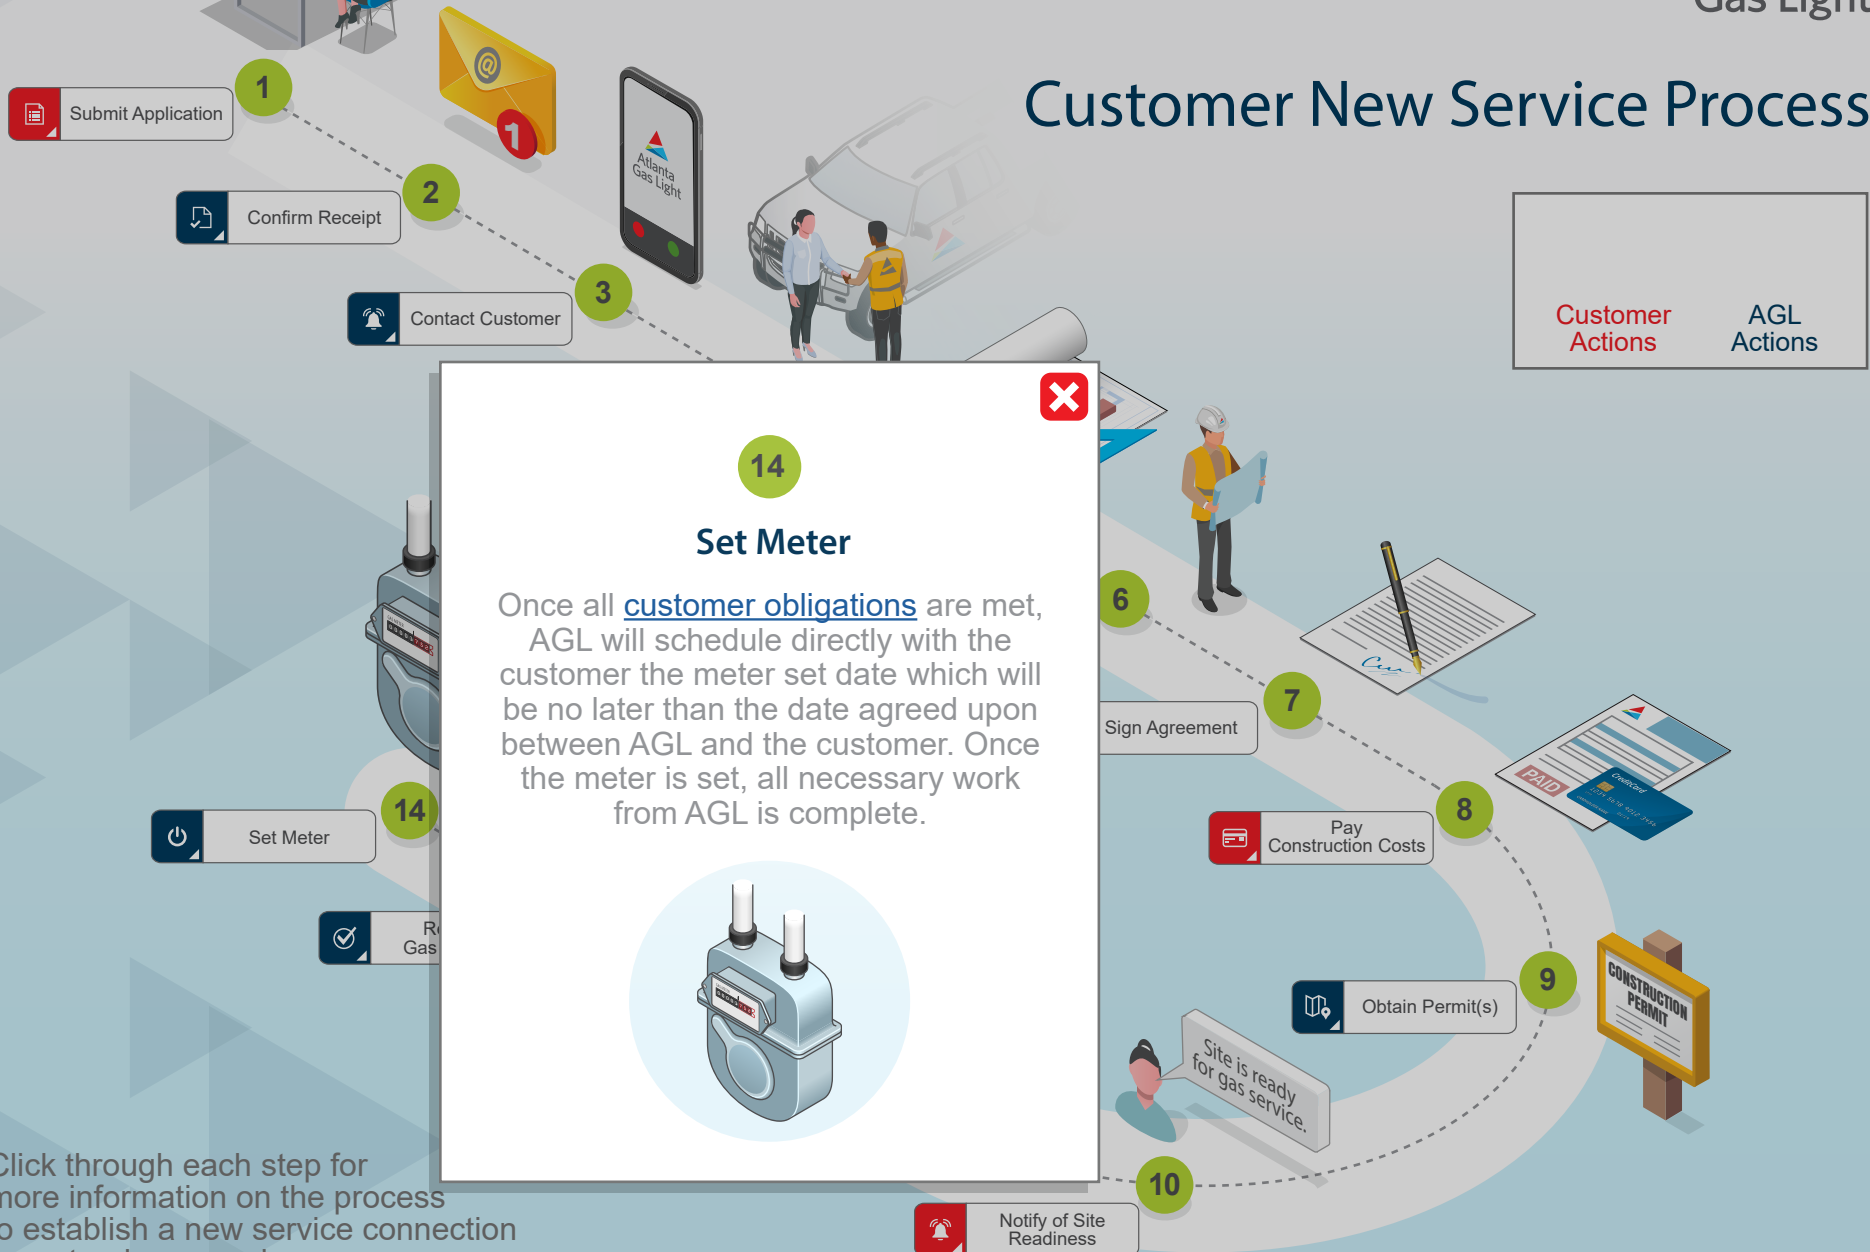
Gas Light

Customer New Service Process

Customer Actions

AGL Actions

1 Submit Application

2 Confirm Receipt

3 Contact Customer

Atlanta Gas Light

6

Sign Agreement

7

Pay Construction Costs

8

PAID

Obtain Permit(s)

9

CONSTRUCTION PERMIT

Site is ready for gas service.

10

Notify of Site Readiness

14 Set Meter

R Gas

14

Set Meter

Once all customer obligations are met, AGL will schedule directly with the customer the meter set date which will be no later than the date agreed upon between AGL and the customer. Once the meter is set, all necessary work from AGL is complete.

Click through each step for more information on the process o establish a new service connection